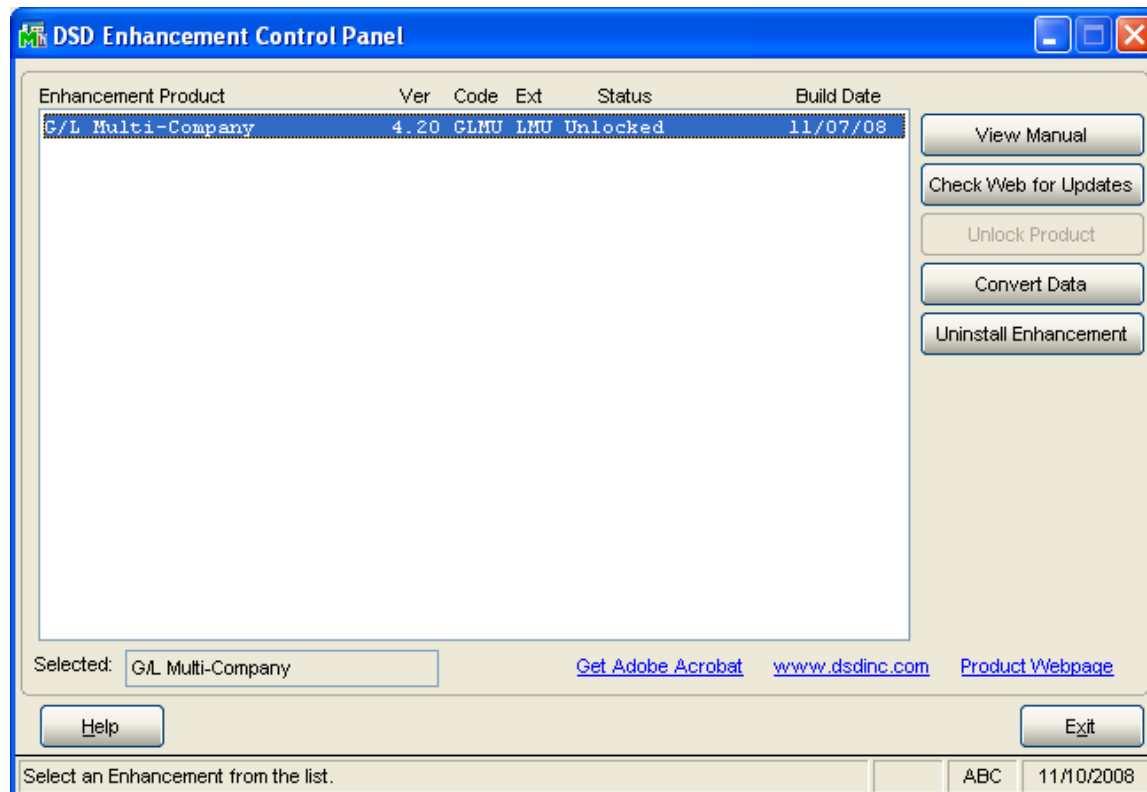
DSD Enhancement Control Panel

| Enhancement Product | Ver | Code | Ext | Status | Build Date |
|---|---|---|---|---|---|
| G/L Multi-Company | 4.20 | GLMU | LMU | Unlocked | 11/07/08 |

View Manual

Check Web for Updates

Unlock Product

Convert Data

Uninstall Enhancement

Selected: G/L Multi-Company

Get Adobe Acrobat

www.dsdinc.com

Product Webpage

Help

Exit

Select an Enhancement from the list.

ABC

11/10/2008